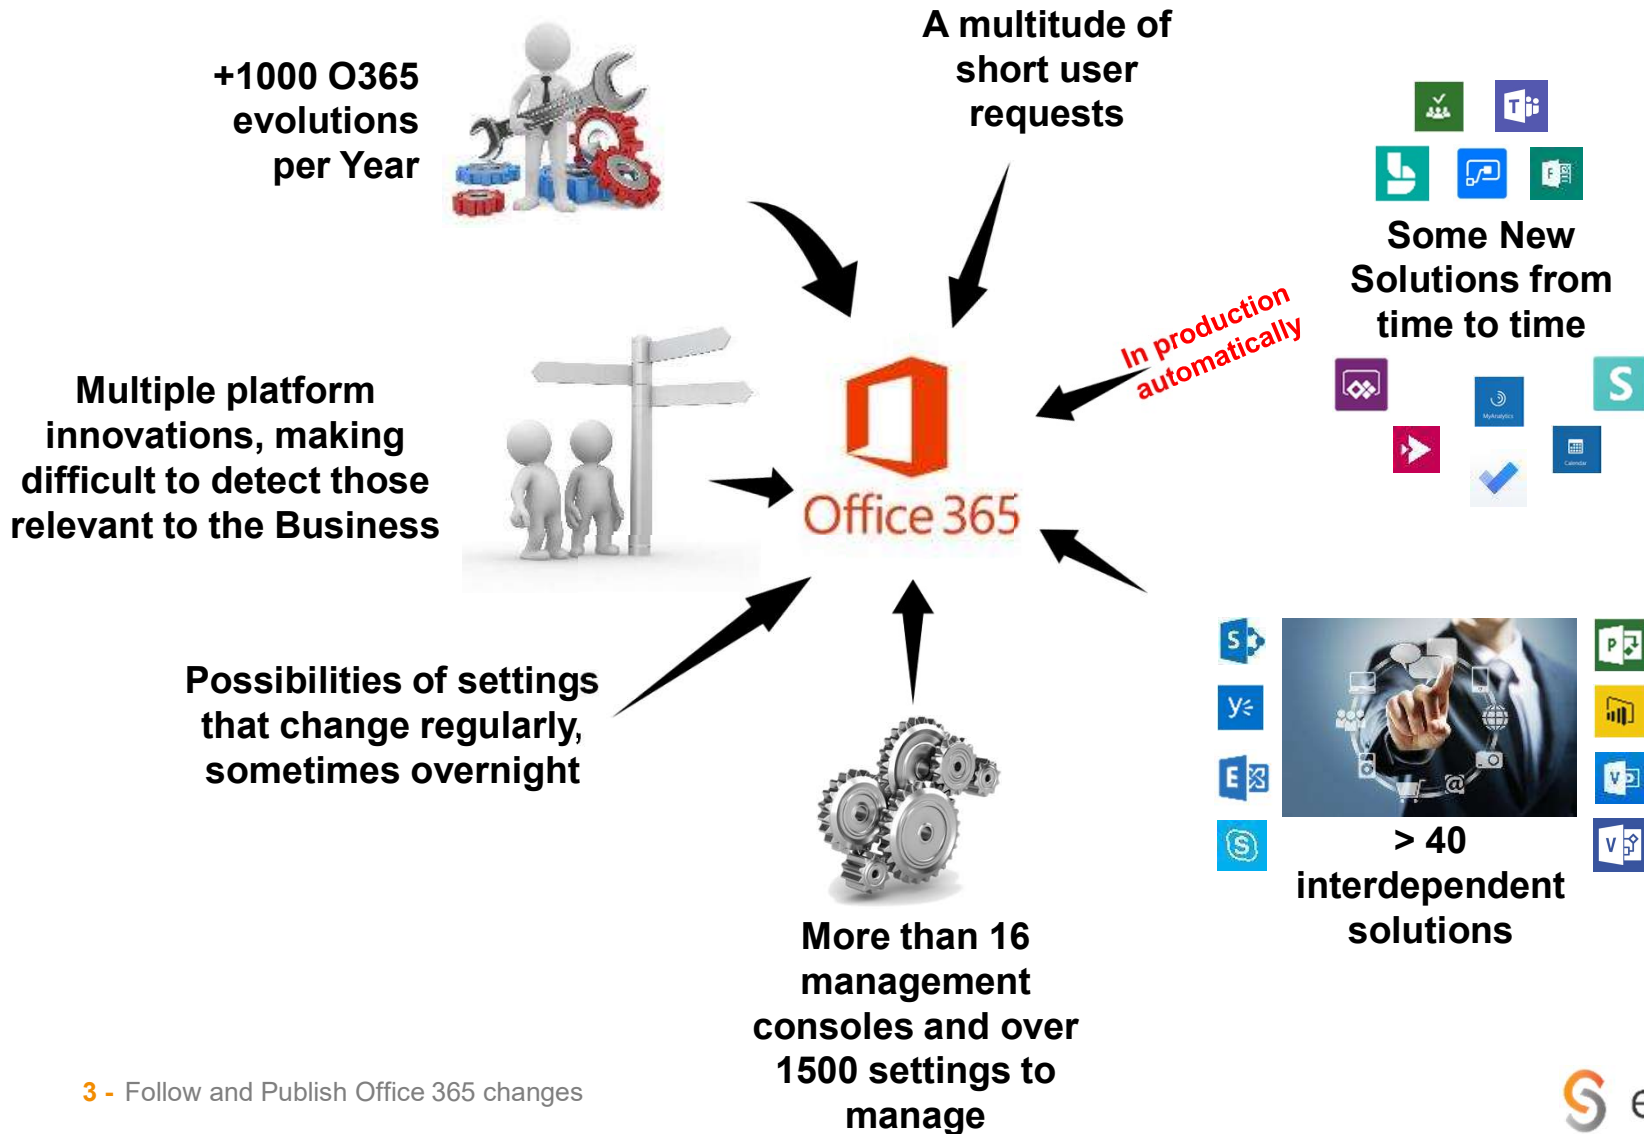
+1000 O365 evolutions per Year

A multitude of short user requests

Some New Solutions from time to time

In production automatically

Multiple platform innovations, making difficult to detect those relevant to the Business

Office 365

Possibilities of settings that change regularly, sometimes overnight

More than 16 management consoles and over 1500 settings to manage

> 40 interdependent solutions

3 - Follow and Publish Office 365 changes